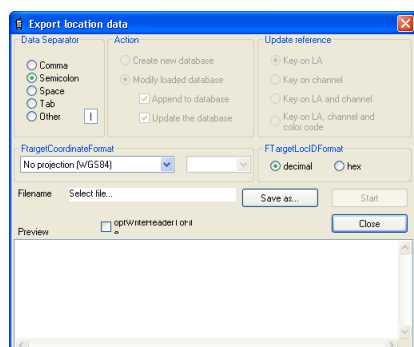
Export location data

Data Separator
Comma
Semicolon
Space
Tab
Other |

Action
Create new database
Modify loaded database
Append to database
Update the database

Update reference
Key on LA
Key on channel
Key on LA and channel
Key on LA, channel and color code

FtargetCoordinateFormat
No projection (WGS84)

FTargetLocIDFormat
decimal
hex

Filename
Select file...
Save as...
Start

optWriteHeaderToFil e
Close

Preview